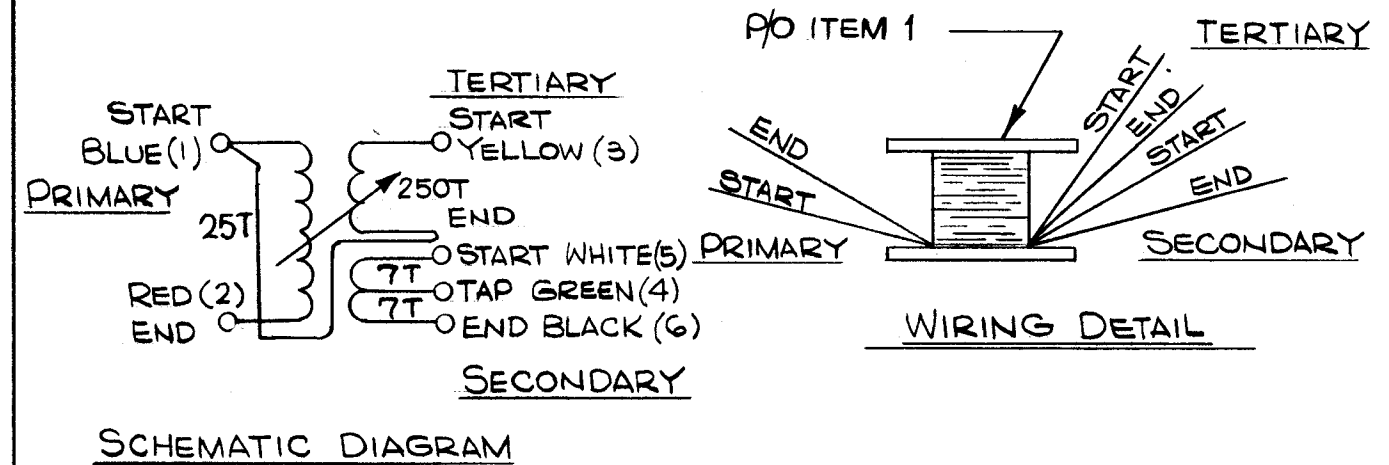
START
BLUE (1)
PRIMARY
25T
RED (2)
END

TERTIARY
START
YELLOW (3)
250T
END
START WHITE (5)
7T
TAP GREEN (4)
7T
END BLACK (6)
SECONDARY

SCHEMATIC DIAGRAM

P/O ITEM 1

TERTIARY
START
END
START
END
SECONDARY

END
START
PRIMARY

WIRING DETAIL